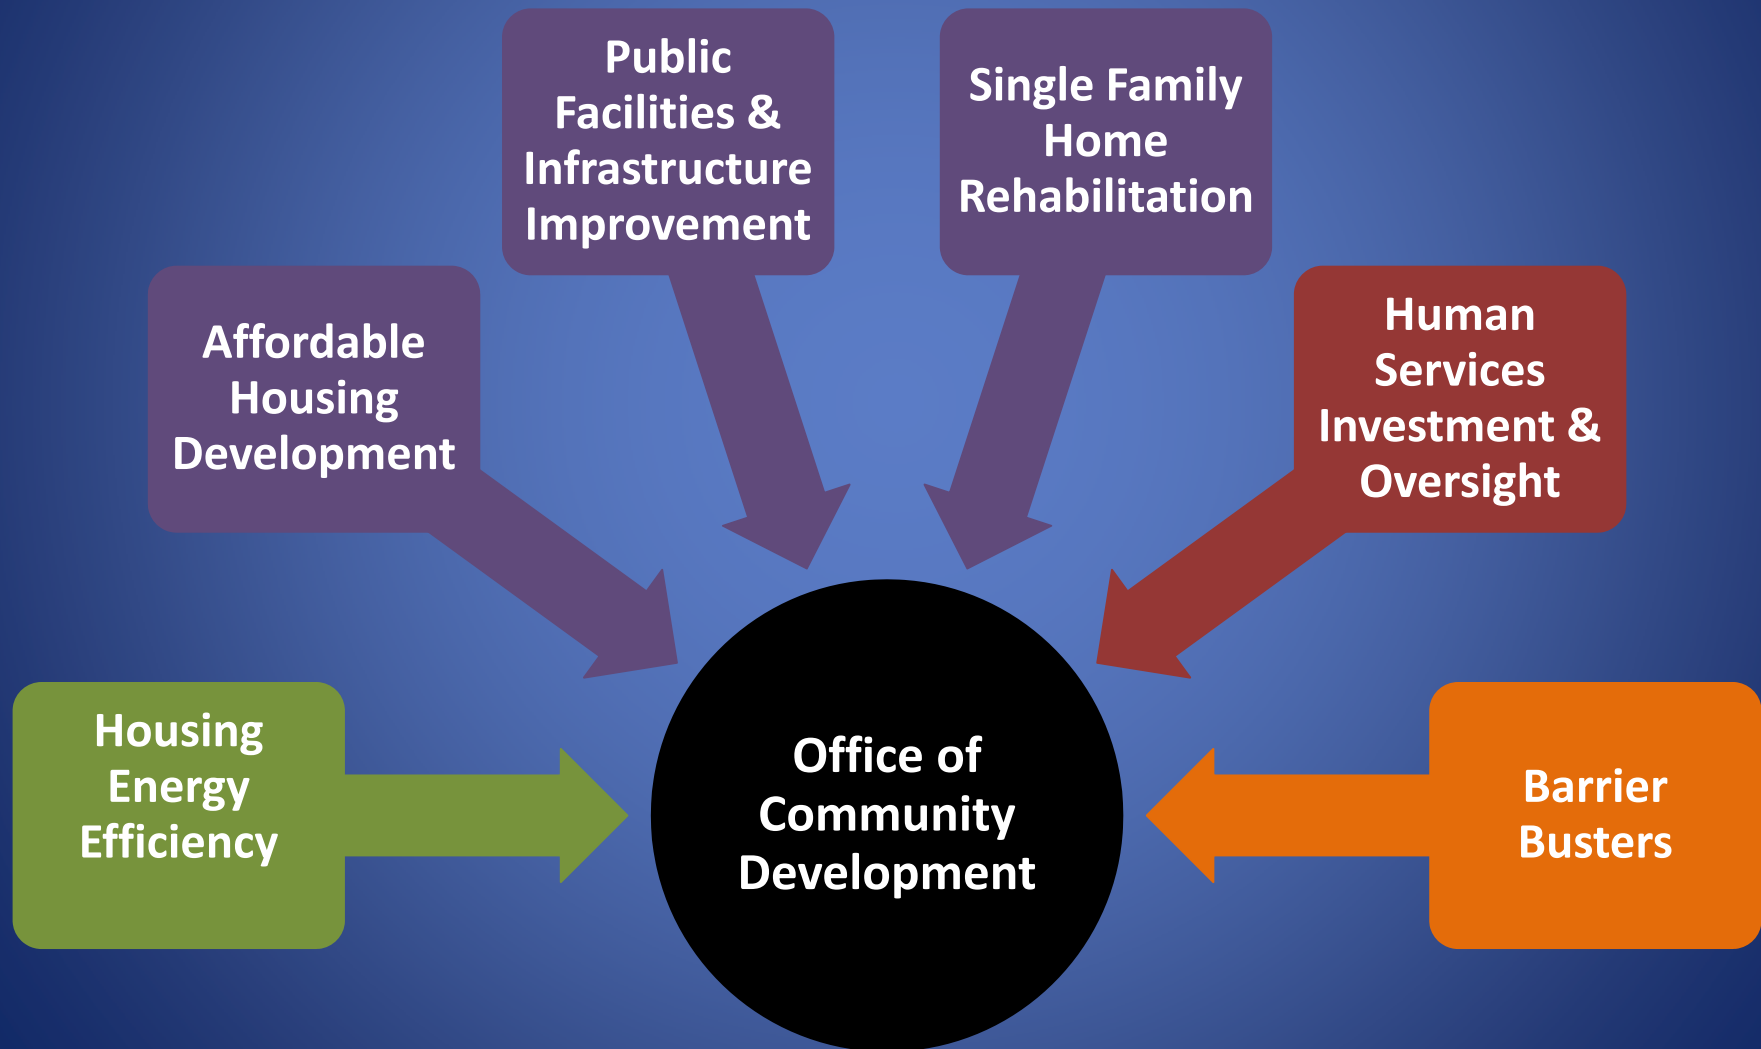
Public Facilities & Infrastructure Improvement

Single Family Home Rehabilitation

Affordable Housing Development

Human Services Investment & Oversight

Housing Energy Efficiency

Office of Community Development

Barrier Busters